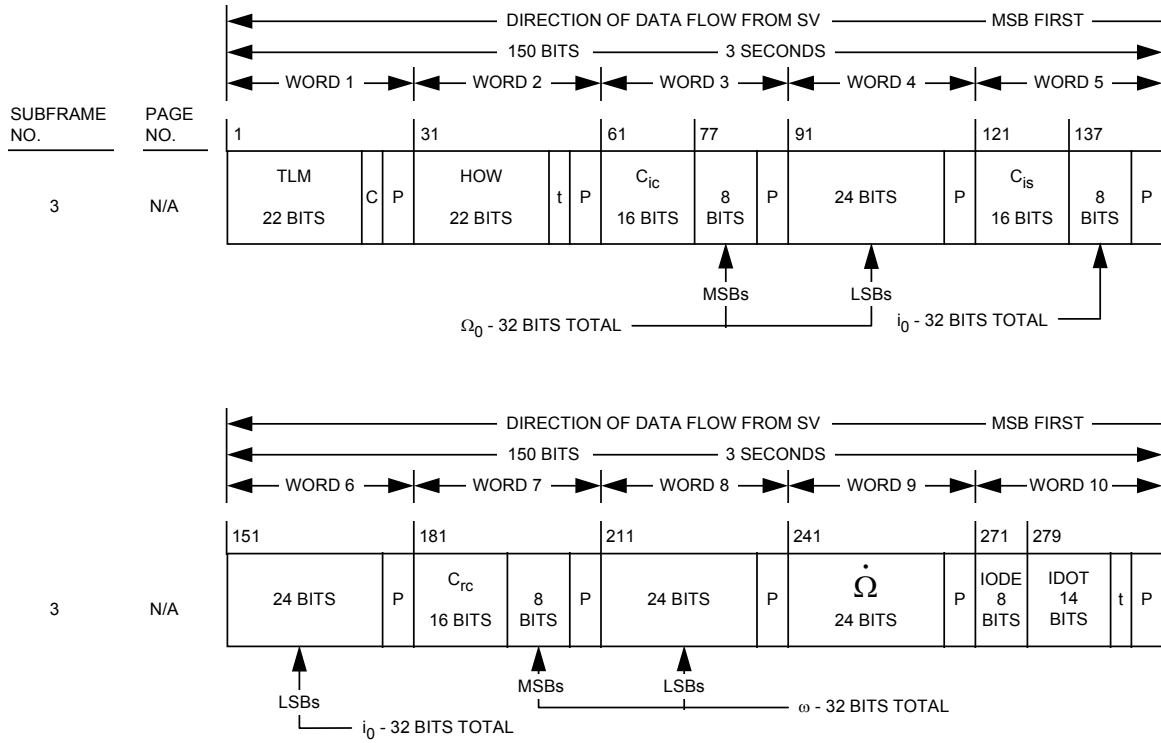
DIRECTION OF DATA FLOW FROM SV — MSB FIRST

150 BITS — 3 SECONDS

WORD 1 | WORD 2 | WORD 3 | WORD 4 | WORD 5

SUBFRAME NO.

PAGE NO.

1 31 61 77 91 121 137

3

N/A

TLM 22 BITS | C | P | HOW 22 BITS | t | P | $C_{ic}$ 16 BITS | 8 BITS | P | 24 BITS | P | $C_{is}$ 16 BITS | 8 BITS | P

MSBs

LSBs

$\Omega_0$ - 32 BITS TOTAL

$i_0$ - 32 BITS TOTAL

DIRECTION OF DATA FLOW FROM SV — MSB FIRST

150 BITS — 3 SECONDS

WORD 6 | WORD 7 | WORD 8 | WORD 9 | WORD 10

151 181 211 241 271 279

3

N/A

24 BITS | P | $C_{rc}$ 16 BITS | 8 BITS | P | 24 BITS | P | $\dot{\Omega}$ 24 BITS | P | IODE 8 BITS | IDOT 14 BITS | t | P

LSBs

$i_0$ - 32 BITS TOTAL

MSBs

LSBs

$\omega$ - 32 BITS TOTAL